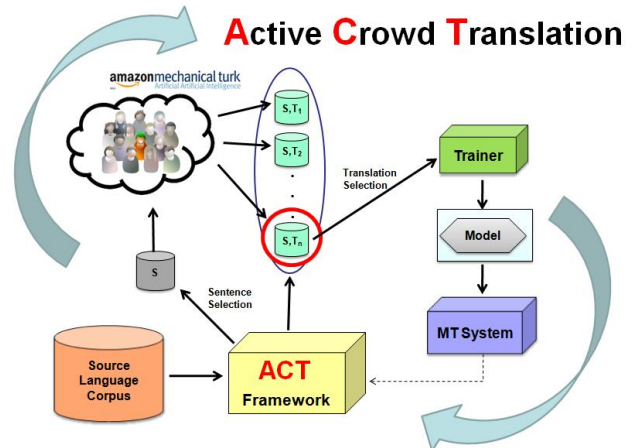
Active Crowd Translation

amazonmechanical turk
Artificial Artificial Intelligence

$S,T_1$

$S,T_2$

.
.
.

$S,T_n$

Translation Selection

Trainer

Model

MT System

S

Sentence Selection

Source Language Corpus

ACT Framework